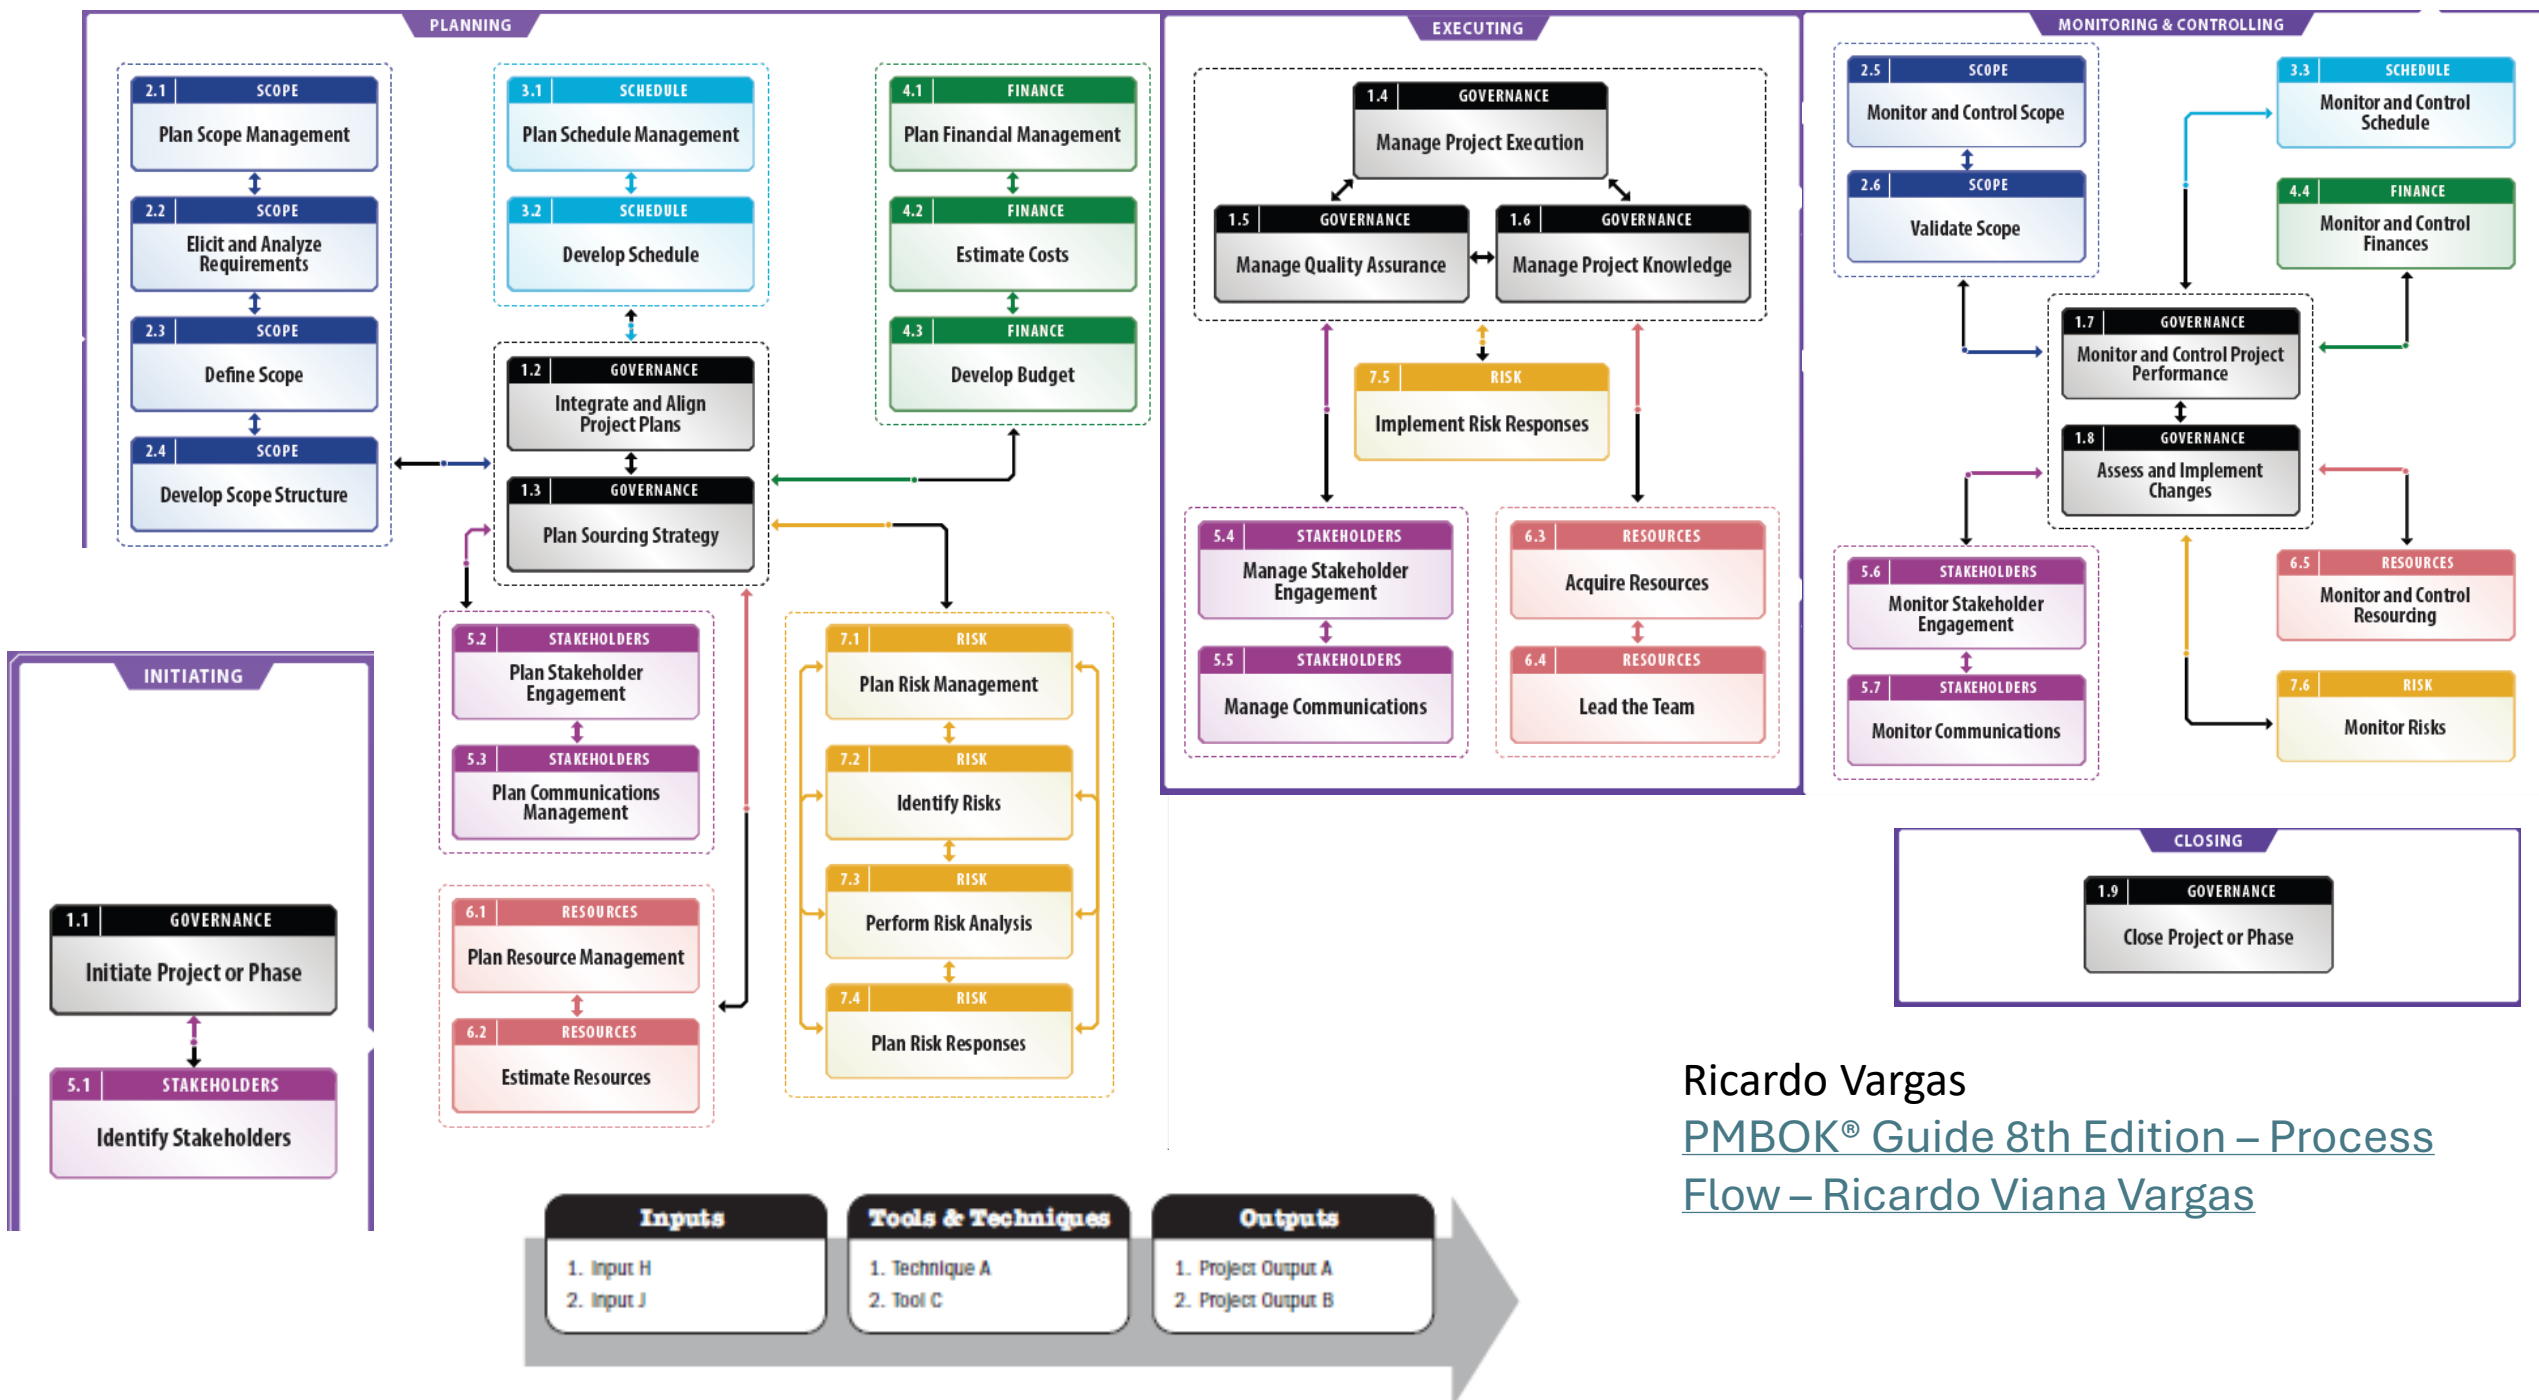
PLANNING

2.1 SCOPE
Plan Scope Management

2.2 SCOPE
Elicit and Analyze Requirements

2.3 SCOPE
Define Scope

2.4 SCOPE
Develop Scope Structure

3.1 SCHEDULE
Plan Schedule Management

3.2 SCHEDULE
Develop Schedule

1.2 GOVERNANCE
Integrate and Align Project Plans

1.3 GOVERNANCE
Plan Sourcing Strategy

4.1 FINANCE
Plan Financial Management

4.2 FINANCE
Estimate Costs

4.3 FINANCE
Develop Budget

5.2 STAKEHOLDERS
Plan Stakeholder Engagement

5.3 STAKEHOLDERS
Plan Communications Management

6.1 RESOURCES
Plan Resource Management

6.2 RESOURCES
Estimate Resources

7.1 RISK
Plan Risk Management

7.2 RISK
Identify Risks

7.3 RISK
Perform Risk Analysis

7.4 RISK
Plan Risk Responses

EXECUTING

1.4 GOVERNANCE
Manage Project Execution

1.5 GOVERNANCE
Manage Quality Assurance

1.6 GOVERNANCE
Manage Project Knowledge

7.5 RISK
Implement Risk Responses

5.4 STAKEHOLDERS
Manage Stakeholder Engagement

5.5 STAKEHOLDERS
Manage Communications

6.3 RESOURCES
Acquire Resources

6.4 RESOURCES
Lead the Team

MONITORING & CONTROLLING

2.5 SCOPE
Monitor and Control Scope

2.6 SCOPE
Validate Scope

3.3 SCHEDULE
Monitor and Control Schedule

4.4 FINANCE
Monitor and Control Finances

1.7 GOVERNANCE
Monitor and Control Project Performance

1.8 GOVERNANCE
Assess and Implement Changes

5.6 STAKEHOLDERS
Monitor Stakeholder Engagement

5.7 STAKEHOLDERS
Monitor Communications

6.5 RESOURCES
Monitor and Control Resourcing

7.6 RISK
Monitor Risks

INITIATING

1.1 GOVERNANCE
Initiate Project or Phase

5.1 STAKEHOLDERS
Identify Stakeholders

CLOSING

1.9 GOVERNANCE
Close Project or Phase

| Inputs | Tools & Techniques | Outputs |
|---|---|---|
| 1. Input H<br>2. Input J | 1. Technique A<br>2. Tool C | 1. Project Output A<br>2. Project Output B |

Ricardo Vargas
PMBOK® Guide 8th Edition – Process Flow – Ricardo Viana Vargas